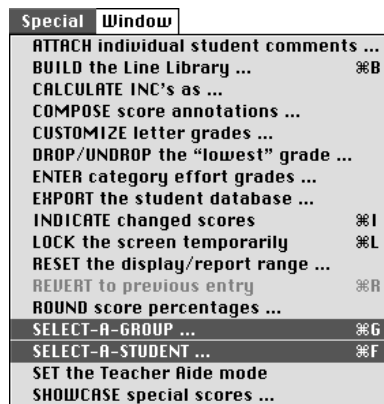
Special Window

ATTACH individual student comments ...
BUILD the Line Library ... ⌘B
CALCULATE INC's as ...
COMPOSE score annotations ...
CUSTOMIZE letter grades ...
DROP/UNDROP the "lowest" grade ...
ENTER category effort grades ...
EXPORT the student database ...
INDICATE changed scores ⌘I
LOCK the screen temporarily ⌘L
RESET the display/report range ...
REVERT to previous entry ⌘R
ROUND score percentages ...
SELECT-A-GROUP ... ⌘G
SELECT-A-STUDENT ... ⌘F
SET the Teacher Aide mode
SHOWCASE special scores ...